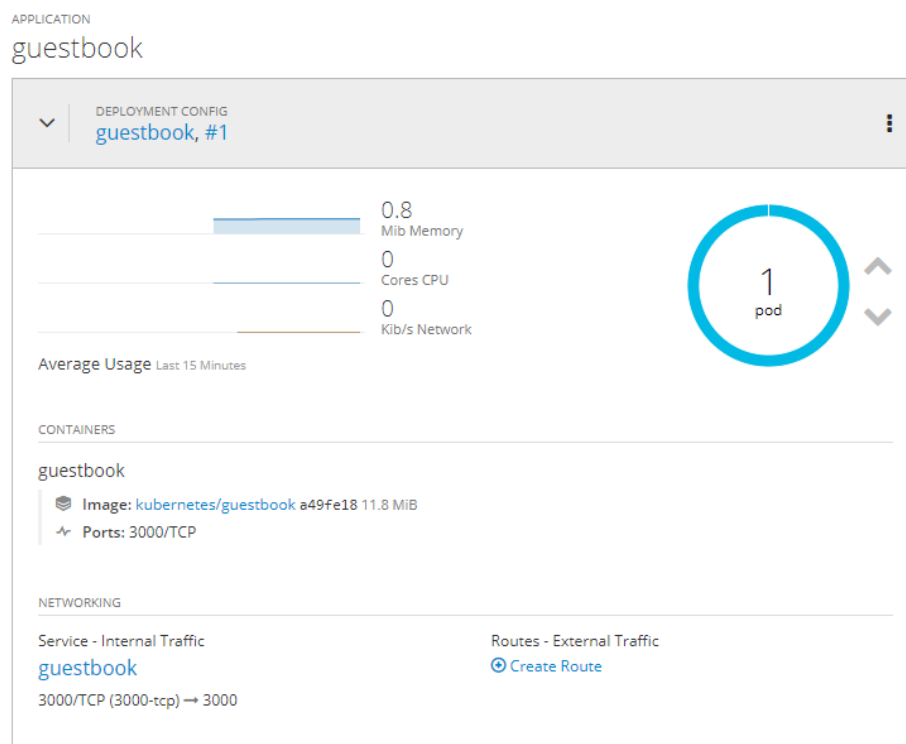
APPLICATION
guestbook

DEPLOYMENT CONFIG
guestbook, #1

0.8
Mib Memory
0
Cores CPU
0
Kib/s Network

1
pod

Average Usage Last 15 Minutes

CONTAINERS

guestbook

Image: kubernetes/guestbook a49fe18 11.8 MiB
Ports: 3000/TCP

NETWORKING

Service - Internal Traffic
guestbook
3000/TCP (3000-tcp) → 3000

Routes - External Traffic
Create Route